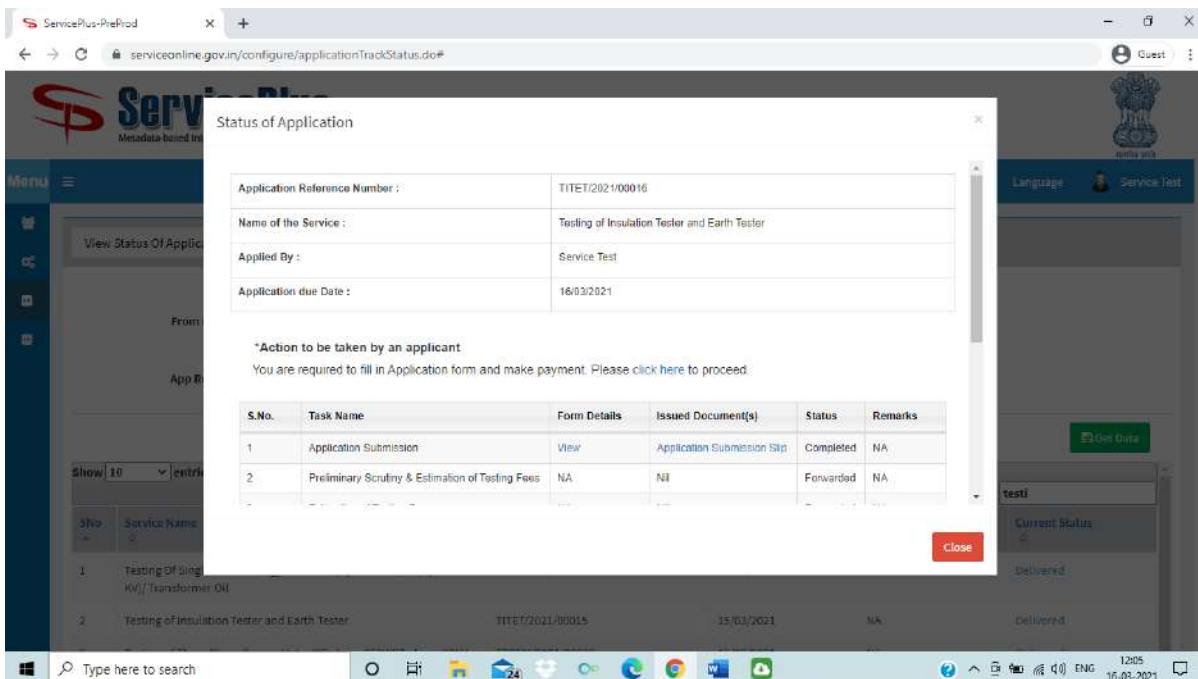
ServicePlus-PreProd

serviceonline.gov.in/configure/applicationTrackStatus.do#

Guest

Serv

Metadata based

Menu

Language

Service Test

View Status Of Applic

From

App R

Show 10 entri

SNo

Service Name

1

Testing Of Sing KV)/ Transformer Oil

2

Testing of Insulation Tester and Earth Tester

TITET/2021/00015

15/03/2021

NA

Delivered

testi

Current Status

Delivered

Get Data

Status of Application

| Application Reference Number : | TITET/2021/00016 |
|---|---|
| Name of the Service : | Testing of Insulation Tester and Earth Tester |
| Applied By : | Service Test |
| Application due Date : | 16/03/2021 |

*Action to be taken by an applicant

You are required to fill in Application form and make payment. Please click here to proceed.

| S.No. | Task Name | Form Details | Issued Document(s) | Status | Remarks |
|---|---|---|---|---|---|
| 1 | Application Submission | View | Application Submission Slip | Completed | NA |
| 2 | Preliminary Scrutiny & Estimation of Testing Fees | NA | Nil | Forwarded | NA |

Close

Type here to search

ENG 12:05 16-03-2021